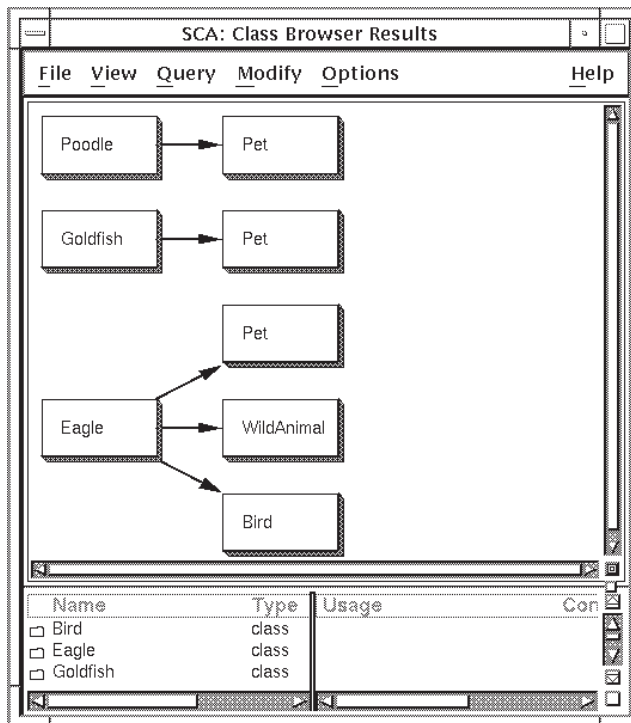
SCA: Class Browser Results

File View Query Modify Options Help

Poodle

Pet

Goldfish

Pet

Pet

Eagle

WildAnimal

Bird

| Name | Type | Usage | Con |
|---|---|---|---|
| Bird | class | | |
| Eagle | class | | |
| Goldfish | class | | |